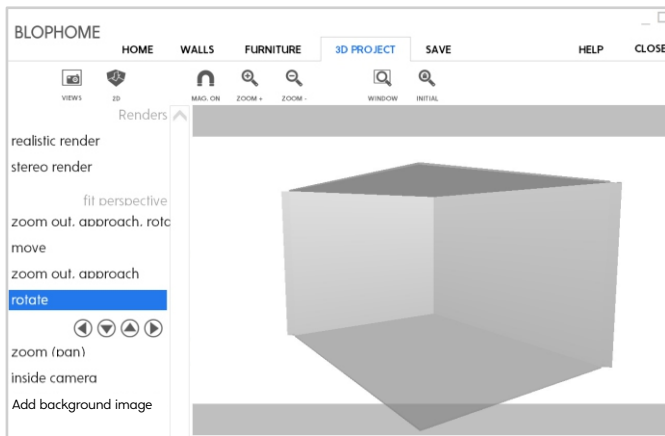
BLOPHOME

HOME WALLS FURNITURE 3D PROJECT SAVE HELP CLOSE

VIEWS 2D MAG. ON ZOOM + ZOOM - WINDOW INITIAL

Renders

realistic render

stereo render

fit perspective

zoom out, approach, rota

move

zoom out, approach

rotate

zoom (pan)

inside camera

Add background image